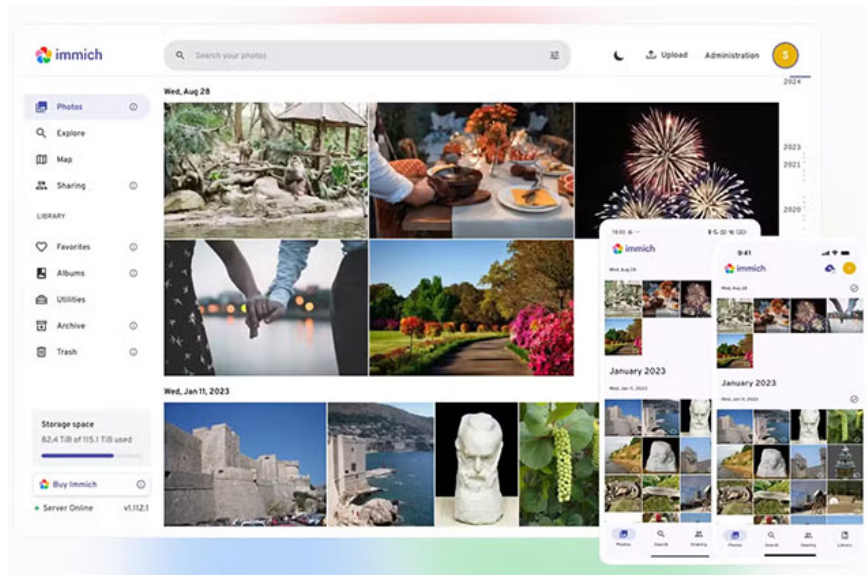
immich

Search your photos

Upload

Administration

S

Photos

Explore

Map

Sharing

LIBRARY

Favorites

Albums

Utilities

Archive

Trash

Storage space

82.4 TiB of 115.1 TiB used

Buy Immich

Server Online

v1.112.1

Wed, Aug 28

Wed, Jan 11, 2023

2024

2023

2021

2020

immich

Wed, Aug 28

January 2023

Wed, Jan 11, 2023

Photos

Search

Sharing

9:41

immich

Wed, Aug 28

January 2023

Wed, Jan 11, 2023

Photos

Search

Sharing

Library